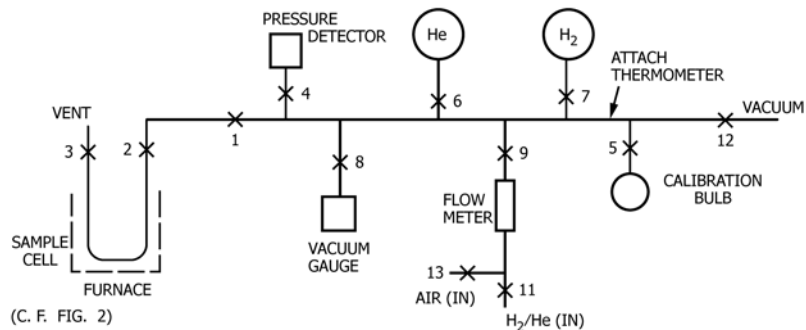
PRESSURE DETECTOR

He

$H_2$

ATTACH THERMOMETER

VENT

VACUUM

4

6

7

3

2

1

12

5

8

9

CALIBRATION BULB

FLOW METER

SAMPLE CELL

VACUUM GAUGE

13

AIR (IN)

11

FURNACE

(C. F. FIG. 2)

$H_2$/He (IN)